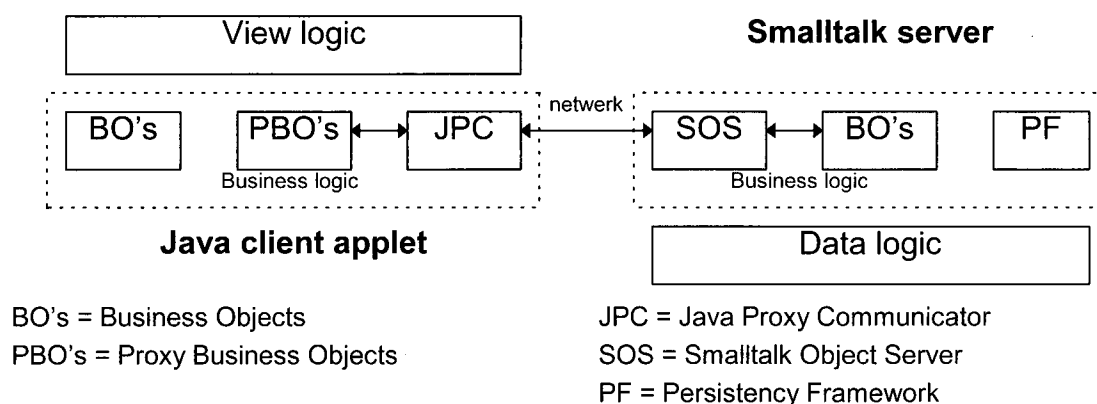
View logic

Smalltalk server

BO's

PBO's

JPC

netwerk

SOS

BO's

PF

Business logic

Business logic

Java client applet

Data logic

BO's = Business Objects
PBO's = Proxy Business Objects

JPC = Java Proxy Communicator
SOS = Smalltalk Object Server
PF = Persistency Framework